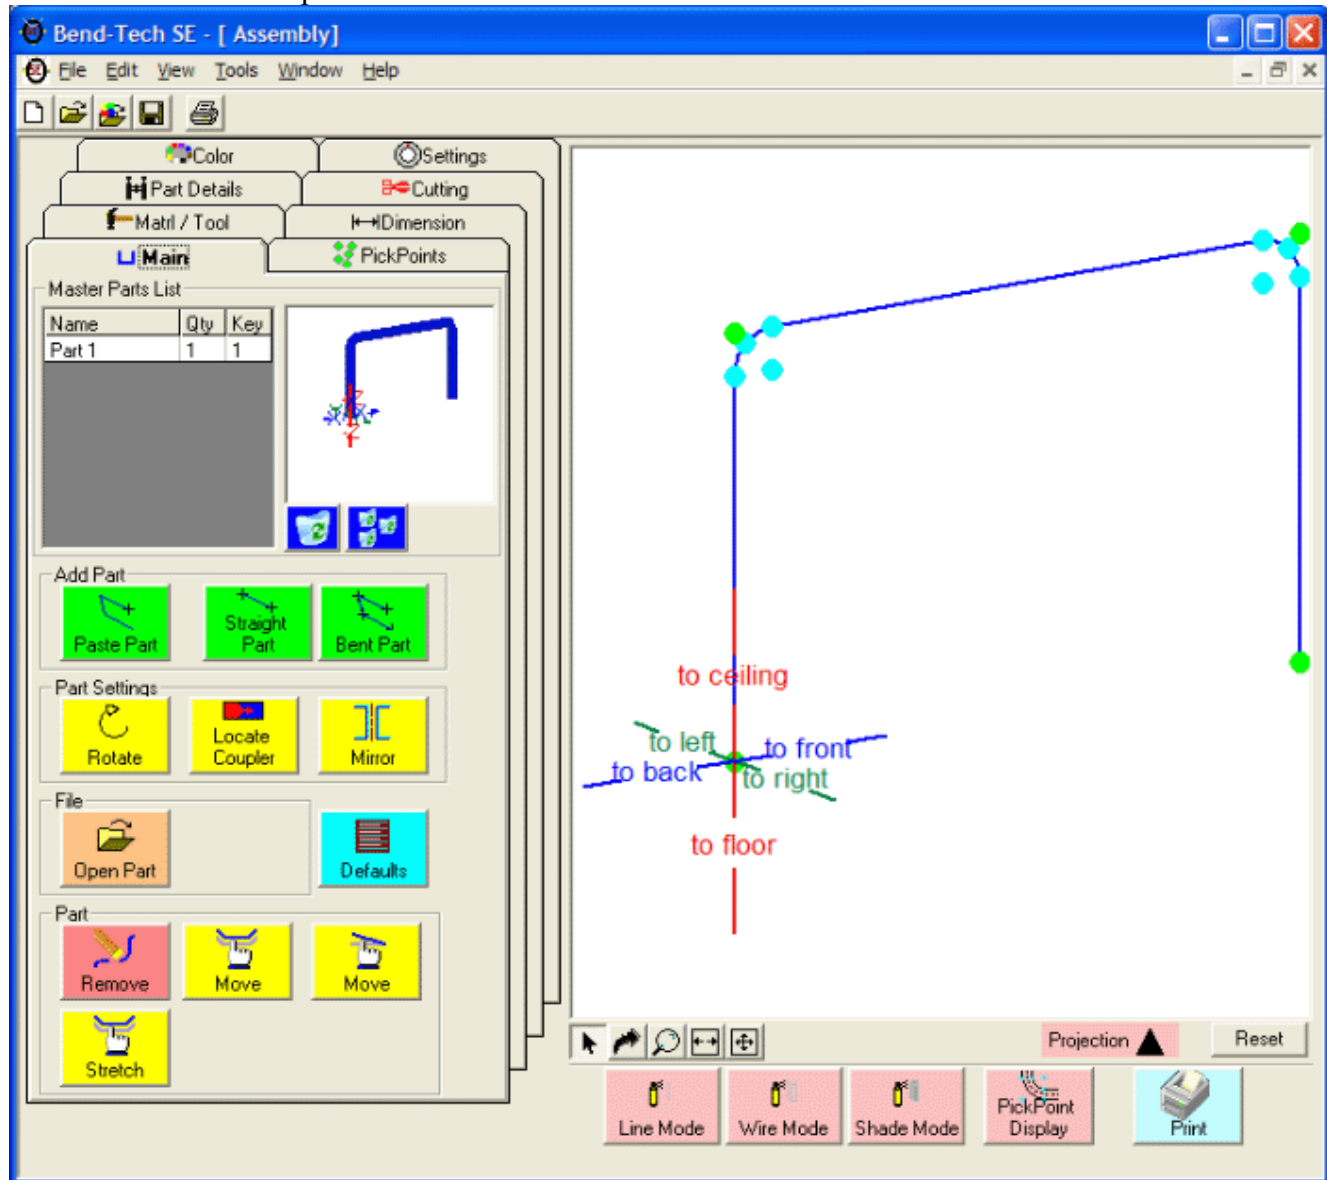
Bend-Tech SE - [ Assembly]

File Edit View Tools Window Help

Color
Settings
Part Details
Cutting
Matrl / Tool
Dimension
Main
PickPoints

Master Parts List

| Name | Qty | Key |
|---|---|---|
| Part 1 | 1 | 1 |

Add Part
Paste Part
Straight Part
Bent Part

Part Settings
Rotate
Locate Coupler
Mirror

File
Open Part
Defaults

Part
Remove
Move
Move
Stretch

to ceiling
to left
to front
to back
to right
to floor

Projection
Reset

Line Mode
Wire Mode
Shade Mode
PickPoint Display
Print